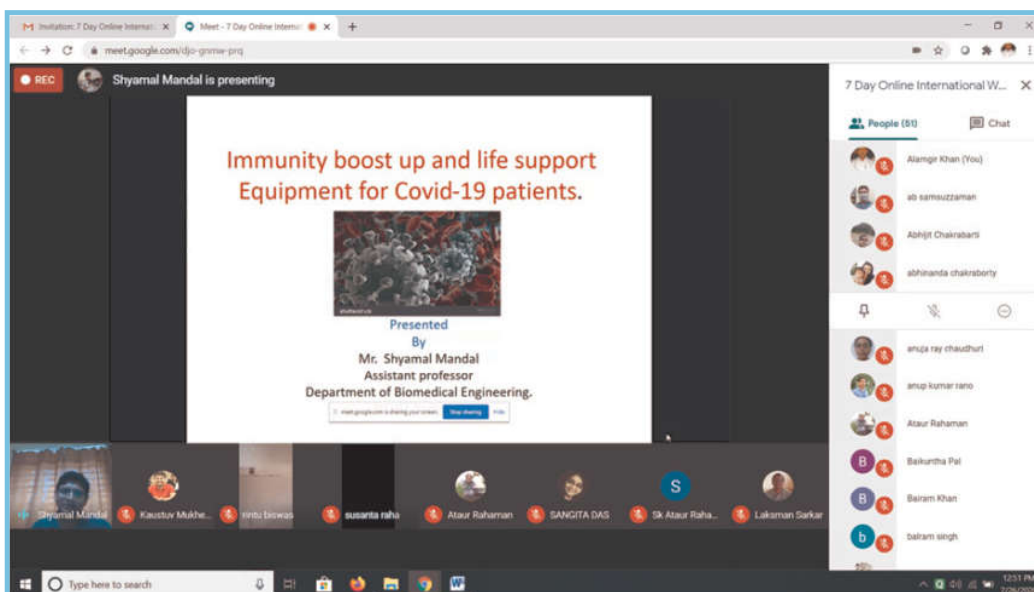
M Invitation: 7 Day Online Internat × Meet - 7 Day Online Internat × +

meet.google.com/djo-gnmw-prq

REC Shyamal Mandal is presenting

7 Day Online International W... ×

People (51) Chat

Alamgir Khan (You)

ab samsuzzaman

Abhijit Chakrabarti

abhinanda chakraborty

anuja ray chaudhuri

anup kumar rano

Ataur Rahaman

Baikuntha Pal

Bairam Khan

balram singh

Immunity boost up and life support Equipment for Covid-19 patients.

Presented
By
Mr. Shyamal Mandal
Assistant professor
Department of Biomedical Engineering.

meet.google.com is sharing your screen. Stop sharing Hide

Shyamal Mandal Kaustuv Mukhe... rintu biswas susanta raha Ataur Rahaman SANGITA DAS Sk Ataur Raha... Laksman Sarkar

Type here to search

12:51 PM